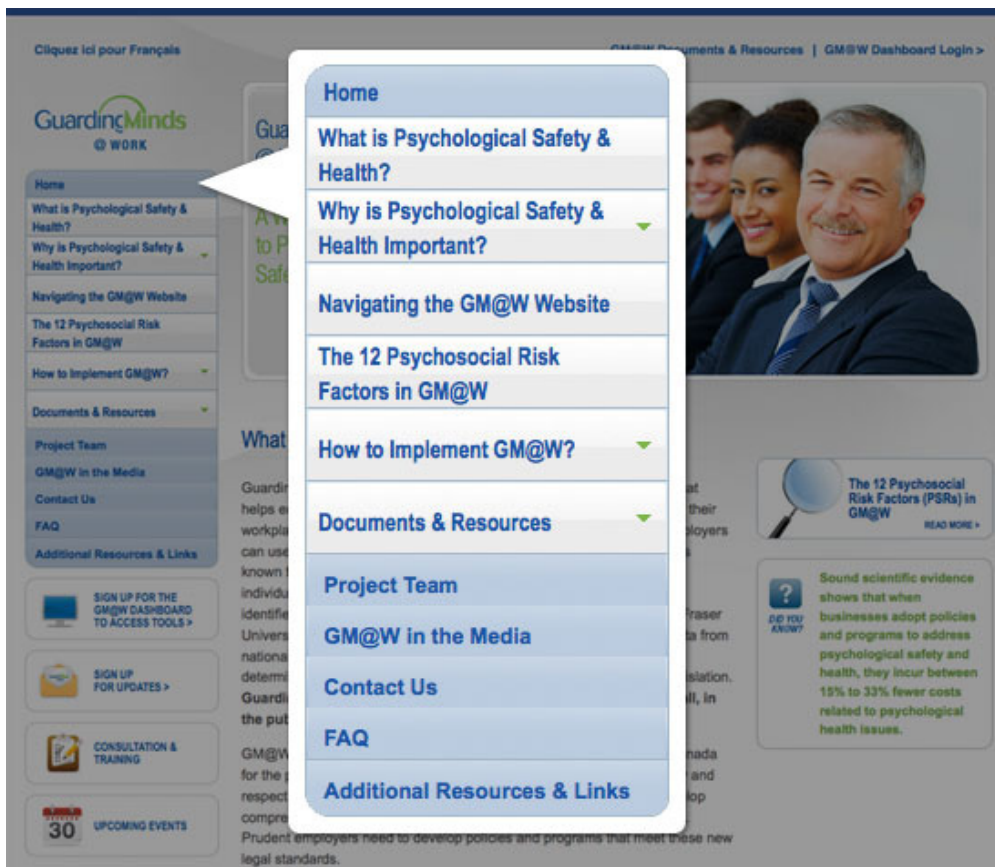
Cliquez ici pour Français

GM@W Documents & Resources | GM@W Dashboard Login >

GuardingMinds @ WORK

Home
What is Psychological Safety & Health?
Why is Psychological Safety & Health Important?
Navigating the GM@W Website
The 12 Psychosocial Risk Factors in GM@W
How to Implement GM@W?
Documents & Resources
Project Team
GM@W in the Media
Contact Us
FAQ
Additional Resources & Links

SIGN UP FOR THE GM@W DASHBOARD TO ACCESS TOOLS >

SIGN UP FOR UPDATES >

CONSULTATION & TRAINING

30 UPCOMING EVENTS

Home
What is Psychological Safety & Health?
Why is Psychological Safety & Health Important?
Navigating the GM@W Website
The 12 Psychosocial Risk Factors in GM@W
How to Implement GM@W?
Documents & Resources
Project Team
GM@W in the Media
Contact Us
FAQ
Additional Resources & Links

Gua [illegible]
A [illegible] to P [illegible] Safe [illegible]

What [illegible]

Guardi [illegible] at helps e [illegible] their workpla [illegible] loyers can use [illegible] known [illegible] individu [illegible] identifie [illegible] Fraser Univers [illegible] ta from nationa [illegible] determi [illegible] islation. Guardi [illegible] ll, in the pub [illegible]

GM@W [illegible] nada for the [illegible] and respect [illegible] lop compre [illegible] Prudent employers need to develop policies and programs that meet these new legal standards.

The 12 Psychosocial Risk Factors (PSRs) in GM@W
READ MORE >

DID YOU KNOW?
Sound scientific evidence shows that when businesses adopt policies and programs to address psychological safety and health, they incur between 15% to 33% fewer costs related to psychological health issues.